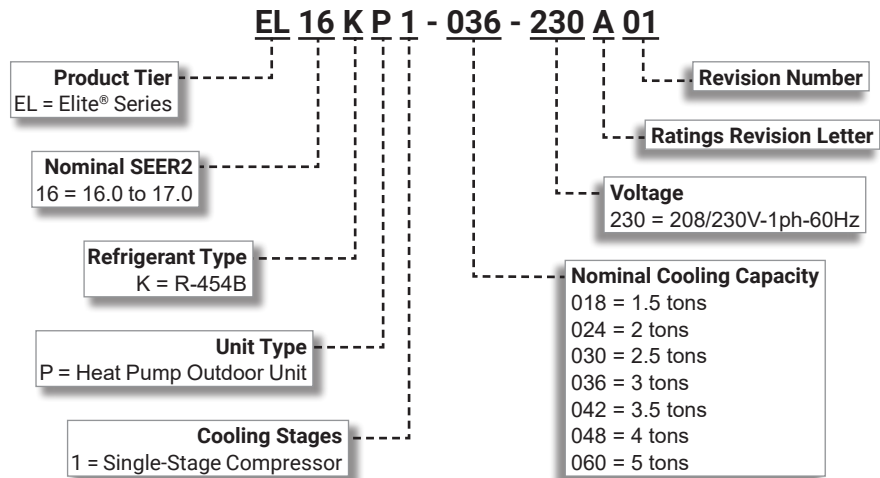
EL 16 K P 1 - 036 - 230 A 01

Product Tier
EL = Elite® Series

Nominal SEER2
16 = 16.0 to 17.0

Refrigerant Type
K = R-454B

Unit Type
P = Heat Pump Outdoor Unit

Cooling Stages
1 = Single-Stage Compressor

Revision Number

Ratings Revision Letter

Voltage
230 = 208/230V-1ph-60Hz

Nominal Cooling Capacity
018 = 1.5 tons
024 = 2 tons
030 = 2.5 tons
036 = 3 tons
042 = 3.5 tons
048 = 4 tons
060 = 5 tons